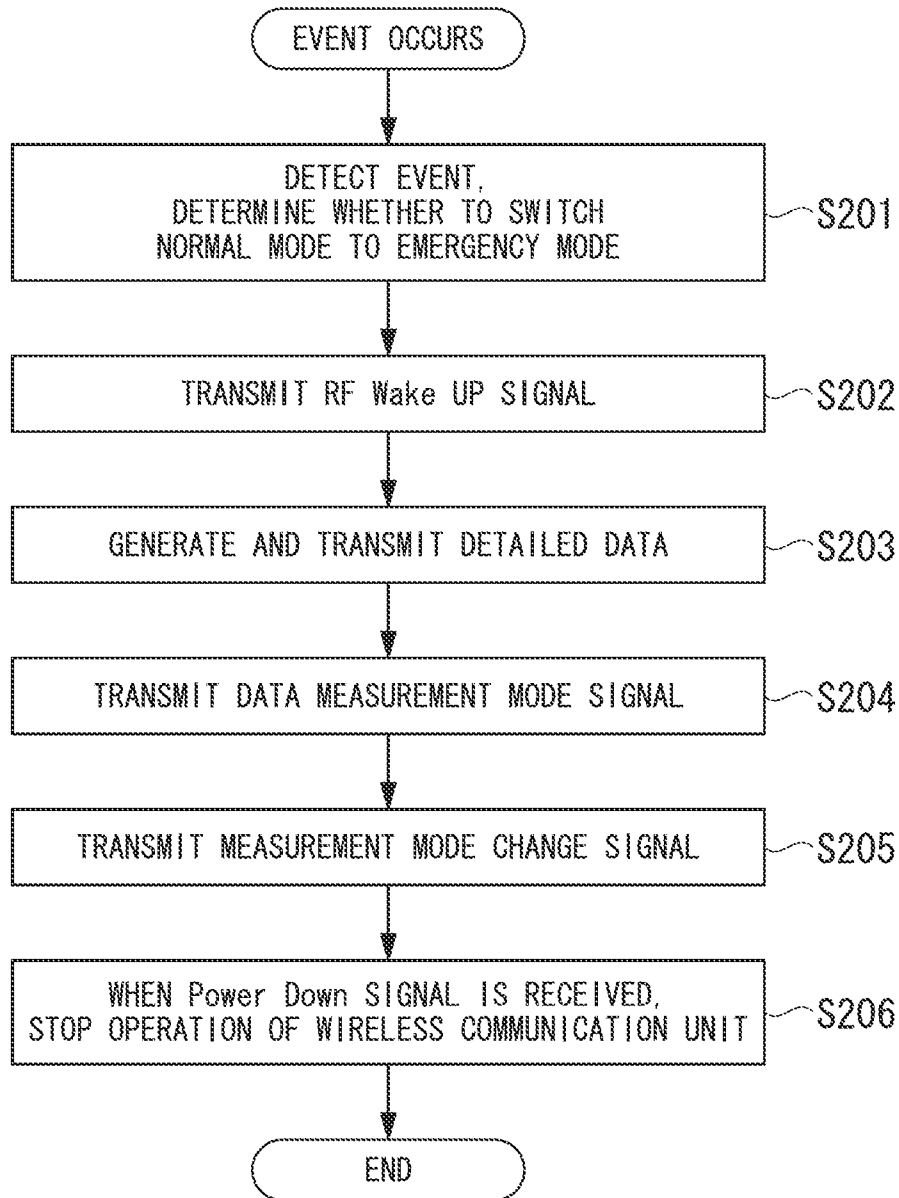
EVENT OCCURS

DETECT EVENT, DETERMINE WHETHER TO SWITCH NORMAL MODE TO EMERGENCY MODE

S201

TRANSMIT RF Wake UP SIGNAL

S202

GENERATE AND TRANSMIT DETAILED DATA

S203

TRANSMIT DATA MEASUREMENT MODE SIGNAL

S204

TRANSMIT MEASUREMENT MODE CHANGE SIGNAL

S205

WHEN Power Down SIGNAL IS RECEIVED, STOP OPERATION OF WIRELESS COMMUNICATION UNIT

S206

END